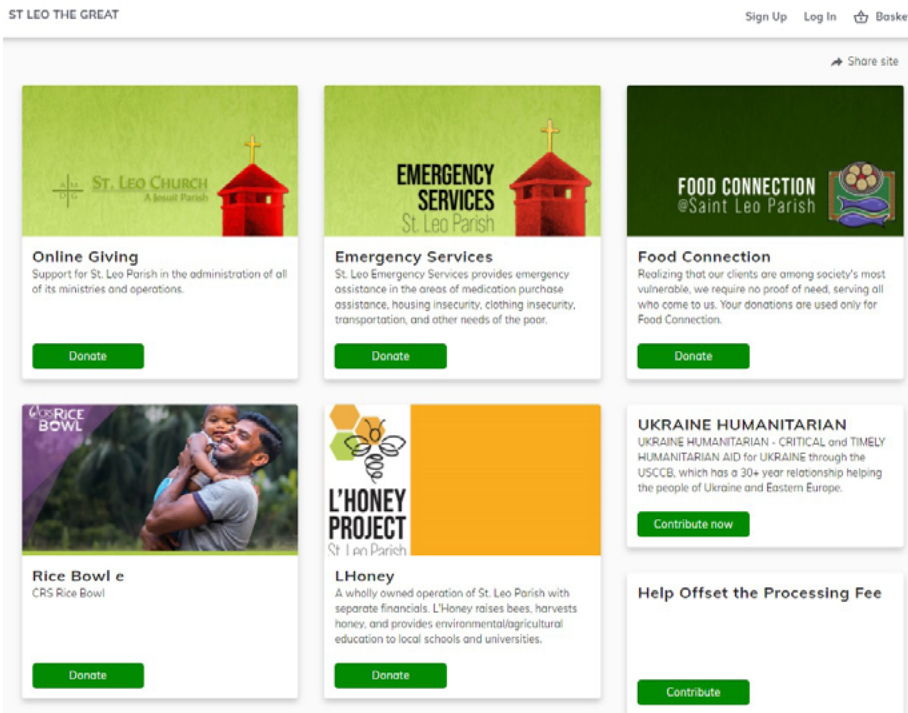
ST LEO THE GREAT

Sign Up Log In Baske

Share site

ST. LEO CHURCH
A Jesuit Parish

Online Giving
Support for St. Leo Parish in the administration of all of its ministries and operations.

Donate

EMERGENCY SERVICES
St. Leo Parish

Emergency Services
St. Leo Emergency Services provides emergency assistance in the areas of medication purchase assistance, housing insecurity, clothing insecurity, transportation, and other needs of the poor.

Donate

FOOD CONNECTION
@Saint Leo Parish

Food Connection
Realizing that our clients are among society's most vulnerable, we require no proof of need, serving all who come to us. Your donations are used only for Food Connection.

Donate

CRS RICE BOWL

Rice Bowl e
CRS Rice Bowl

Donate

L'HONEY PROJECT
St. Leo Parish

LHoney
A wholly owned operation of St. Leo Parish with separate financials. L'Honey raises bees, harvests honey, and provides environmental/agricultural education to local schools and universities.

Donate

UKRAINE HUMANITARIAN
UKRAINE HUMANITARIAN - CRITICAL and TIMELY HUMANITARIAN AID for UKRAINE through the USCCB, which has a 30+ year relationship helping the people of Ukraine and Eastern Europe.

Contribute now

Help Offset the Processing Fee

Contribute